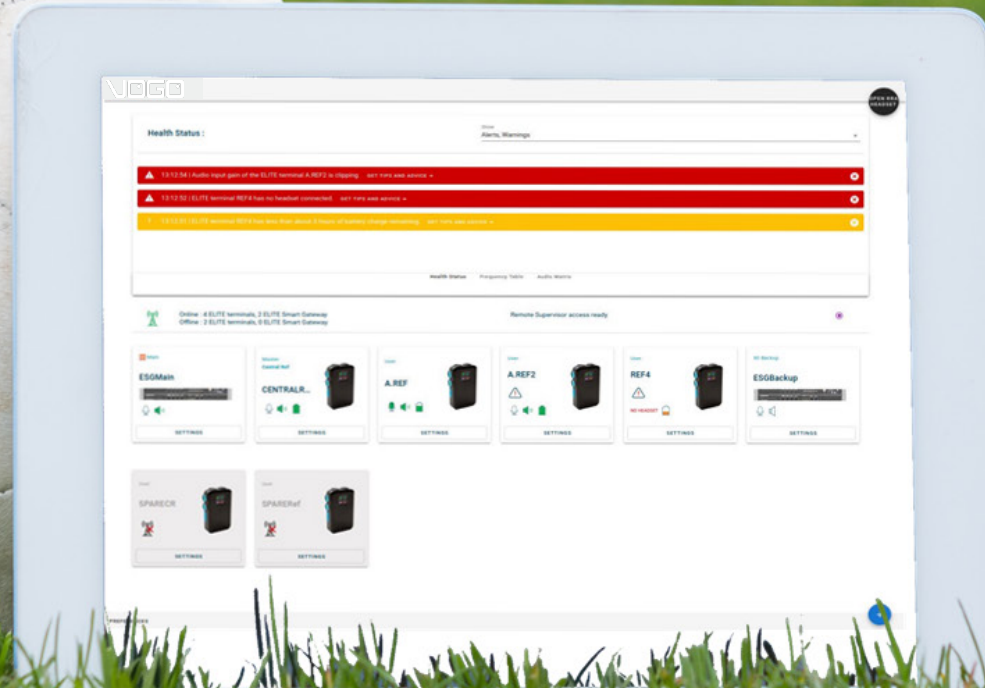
VOGO

OPEN WEB HEADSET

Health Status :

Show
Alerts, Warnings

13:12:54 | Audio input gain of the ELITE terminal A.REF2 is clipping. GET TIPS AND ADVICE

13:12:52 | ELITE terminal REF4 has no headset connected. GET TIPS AND ADVICE

13:12:51 | ELITE terminal REF4 has less than about 3 hours of battery charge remaining. GET TIPS AND ADVICE

Health Status Frequency Table Audio Matrix

Online : 4 ELITE terminals, 2 ELITE Smart Gateway
Offline : 2 ELITE terminals, 0 ELITE Smart Gateway

Remote Supervisor access ready

Main
ESGMain
SETTINGS

Session
Central Ref
CENTRALR...
SETTINGS

User
A.REF
SETTINGS

User
A.REF2
SETTINGS

User
REF4
NO HEADSET
SETTINGS

SC Backup
ESGBackup
SETTINGS

User
SPARECR
SETTINGS

User
SPARERef
SETTINGS

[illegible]